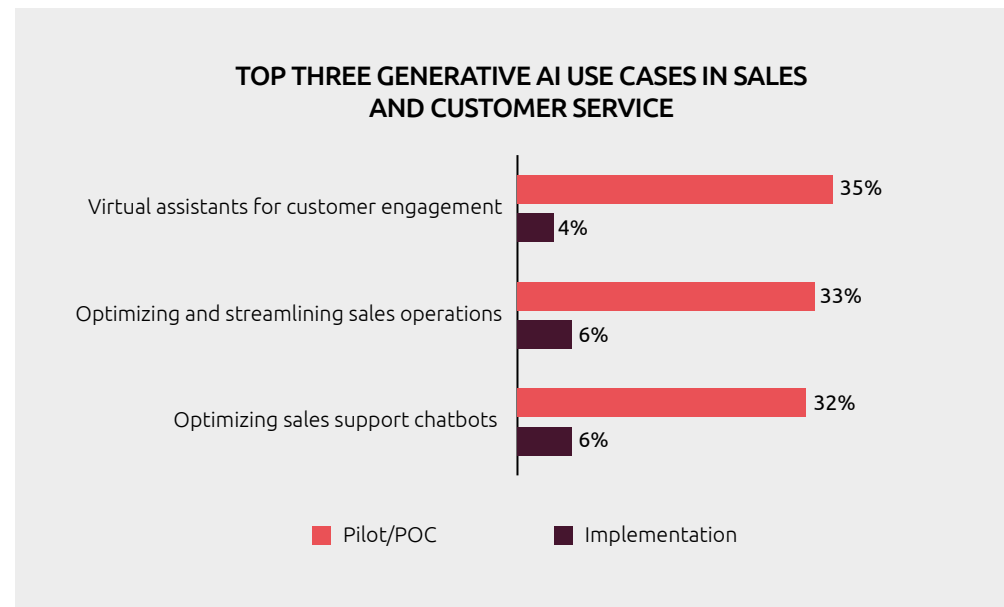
TOP THREE GENERATIVE AI USE CASES IN SALES AND CUSTOMER SERVICE

Virtual assistants for customer engagement
35%
4%

Optimizing and streamlining sales operations
33%
6%

Optimizing sales support chatbots
32%
6%

Pilot/POC
Implementation